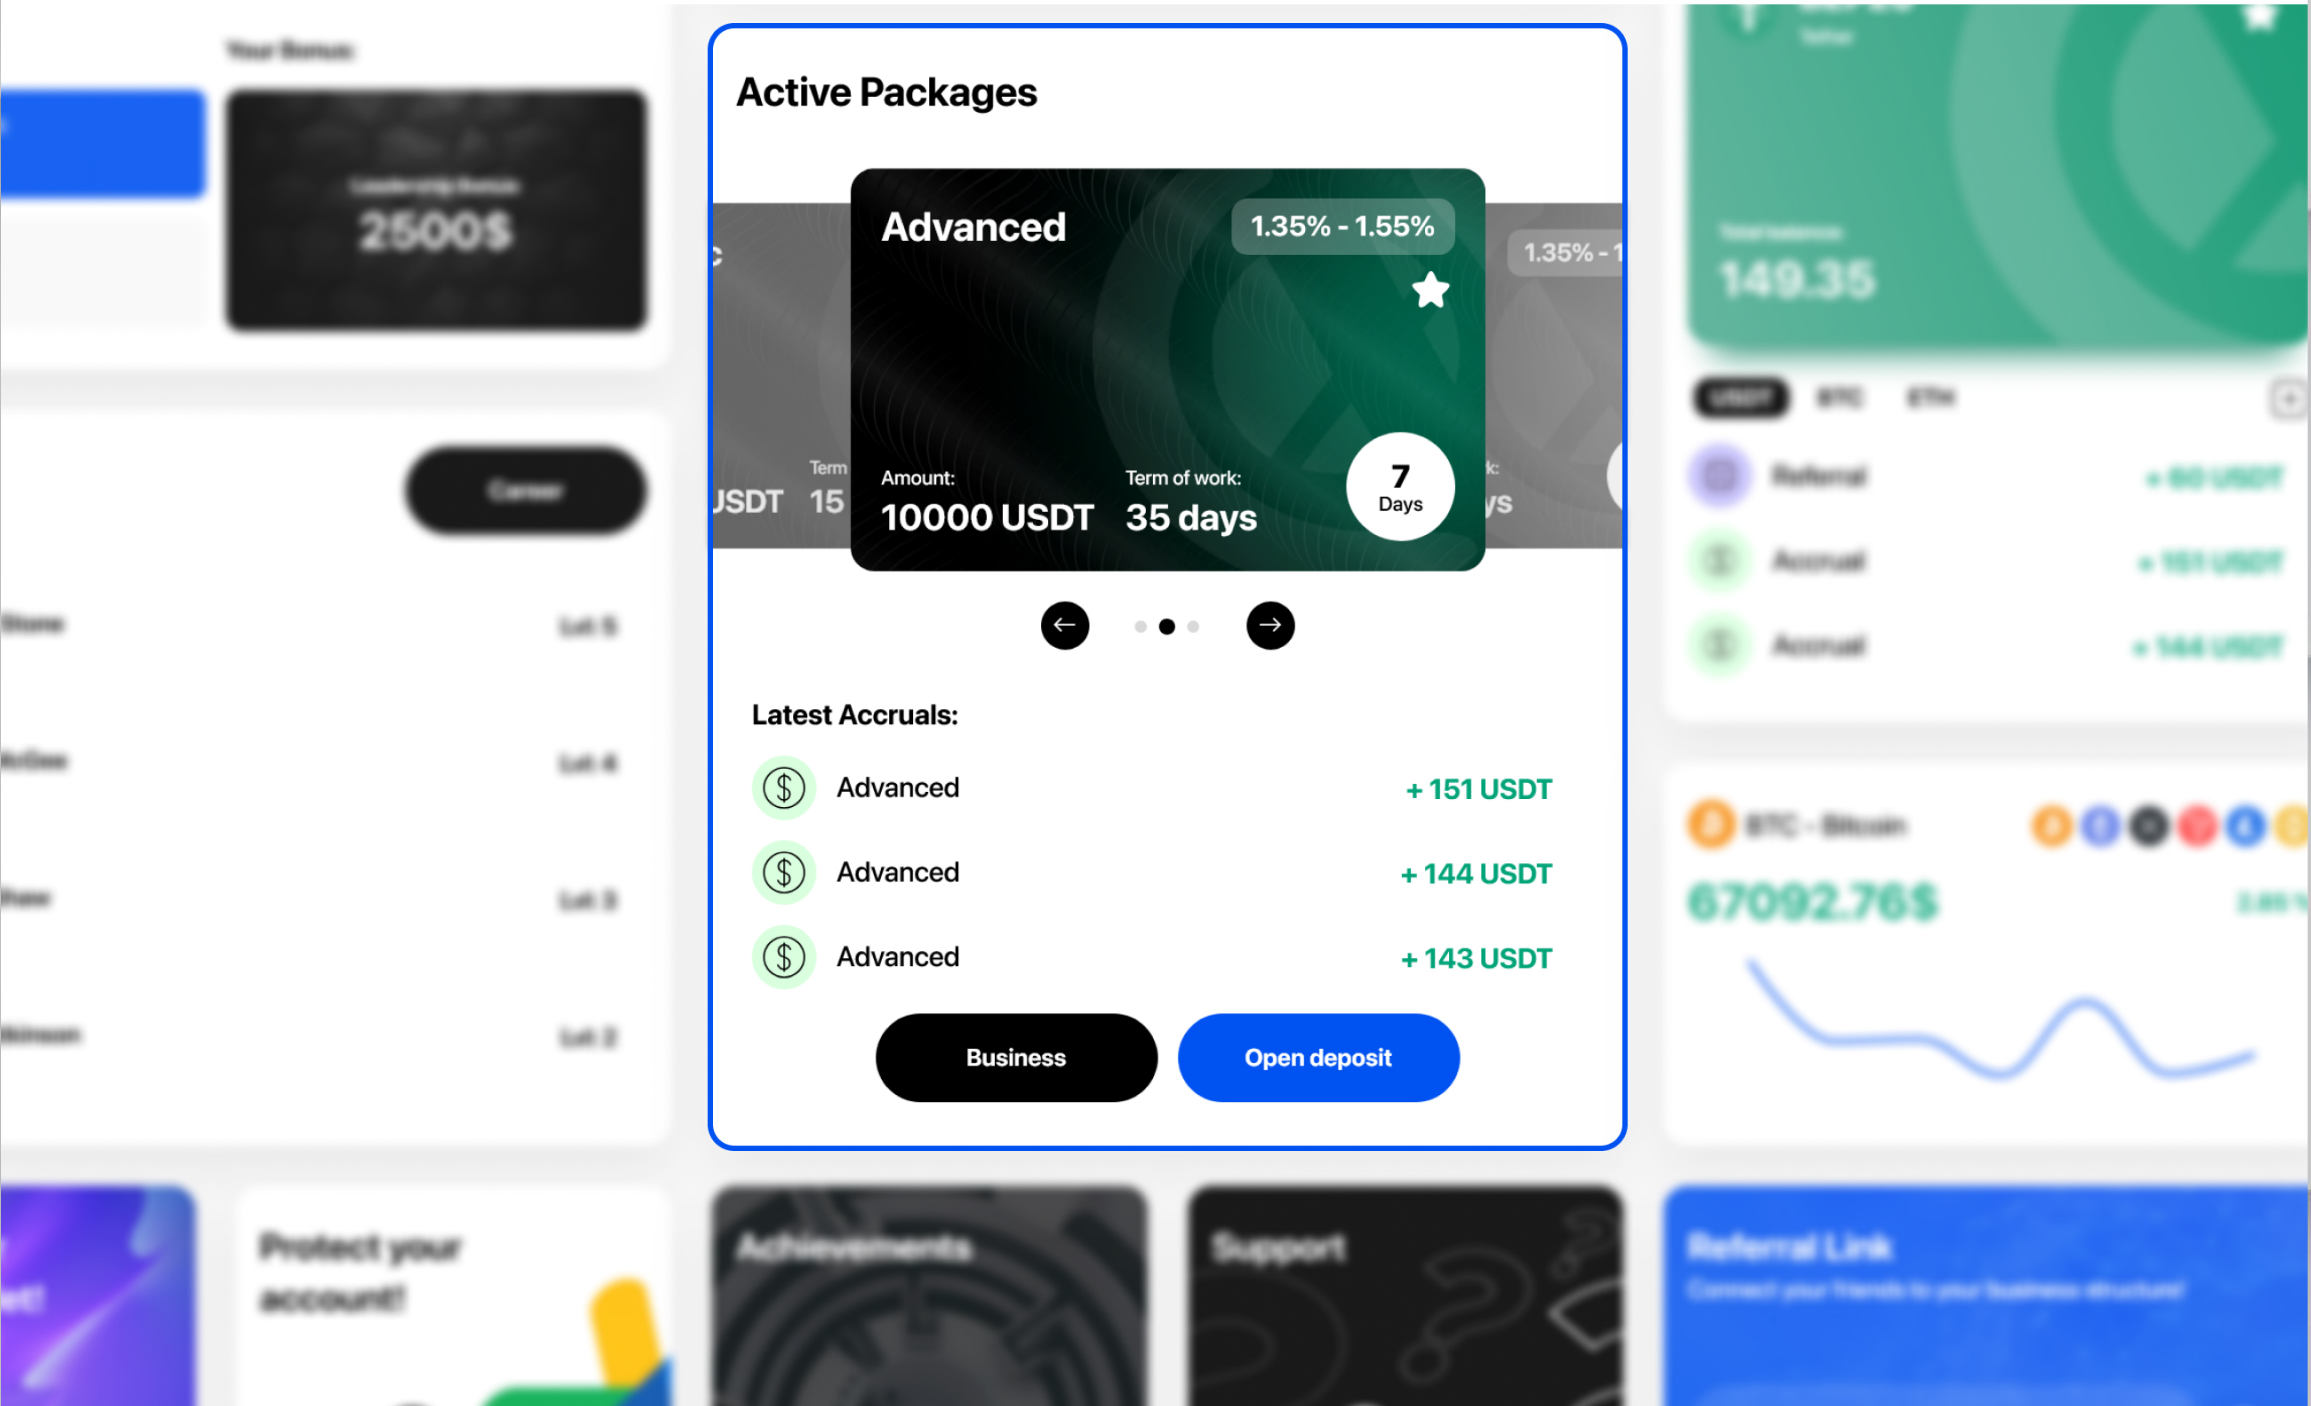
Your Bonus

2500$

Active Packages

Advanced

1.35% - 1.55%

Amount:
10000 USDT

Term of work:
35 days

7
Days

Latest Accruals:

Advanced + 151 USDT

Advanced + 144 USDT

Advanced + 143 USDT

Business

Open deposit

149.35

67092.76$

Protect your account!

Achievements

Support

Referral Link